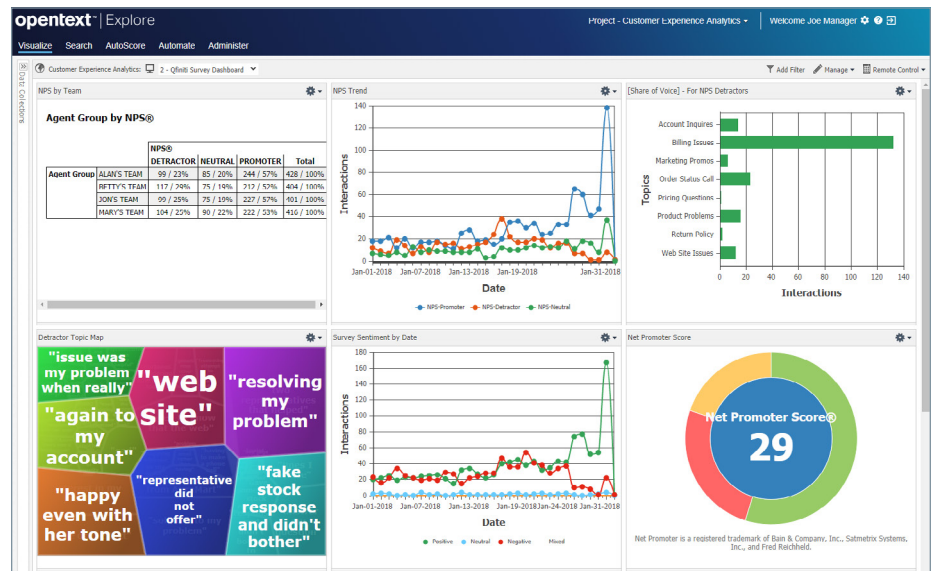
opentext™ | Explore

Project - Customer Experience Analytics ▾ | Welcome Joe Manager

Visualize Search AutoScore Automate Administer

Data Collections

Customer Experience Analytics: 2 - Qfiniti Survey Dashboard

Add Filter Manage ▾ Remote Control ▾

NPS by Team

Agent Group by NPS®

| | | NPS® | | | |
|---|---|---|---|---|---|
| | | DETRACTOR | NEUTRAL | PROMOTER | Total |
| Agent Group | ALAN'S TEAM | 99 / 23% | 85 / 20% | 244 / 57% | 428 / 100% |
| | BETTY'S TEAM | 117 / 29% | 75 / 19% | 212 / 52% | 404 / 100% |
| | JON'S TEAM | 99 / 25% | 75 / 19% | 227 / 57% | 401 / 100% |
| | MARY'S TEAM | 104 / 25% | 90 / 22% | 222 / 53% | 416 / 100% |

NPS Trend

Interactions

140 120 100 80 60 40 20 0

Jan-01-2018 Jan-07-2018 Jan-13-2018 Jan-19-2018 Jan-31-2018

Date

NPS-Promoter NPS-Detractor NPS-Neutral

[Share of Voice] - For NPS Detractors

Topics

Account Inquires
Billing Issues
Marketing Promos
Order Status Call
Pricing Questions
Product Problems
Return Policy
Web Site Issues

0 20 40 60 80 100 120 140

Interactions

Detractor Topic Map

"issue was my problem when really"
"web site"
"resolving my problem"
"again to my account"
"representative did not offer"
"fake stock response and didn't bother"
"happy even with her tone"

Survey Sentiment by Date

Interactions

180 160 140 120 100 80 60 40 20 0

Jan-01-2018 Jan-07-2018 Jan-13-2018 Jan-24-2018 Jan-31-2018

Date

Positive Neutral Negative Mixed

Net Promoter Score

Net Promoter Score®

29

Net Promoter is a registered trademark of Bain & Company, Inc., Satmetrix Systems, Inc., and Fred Reichheld.